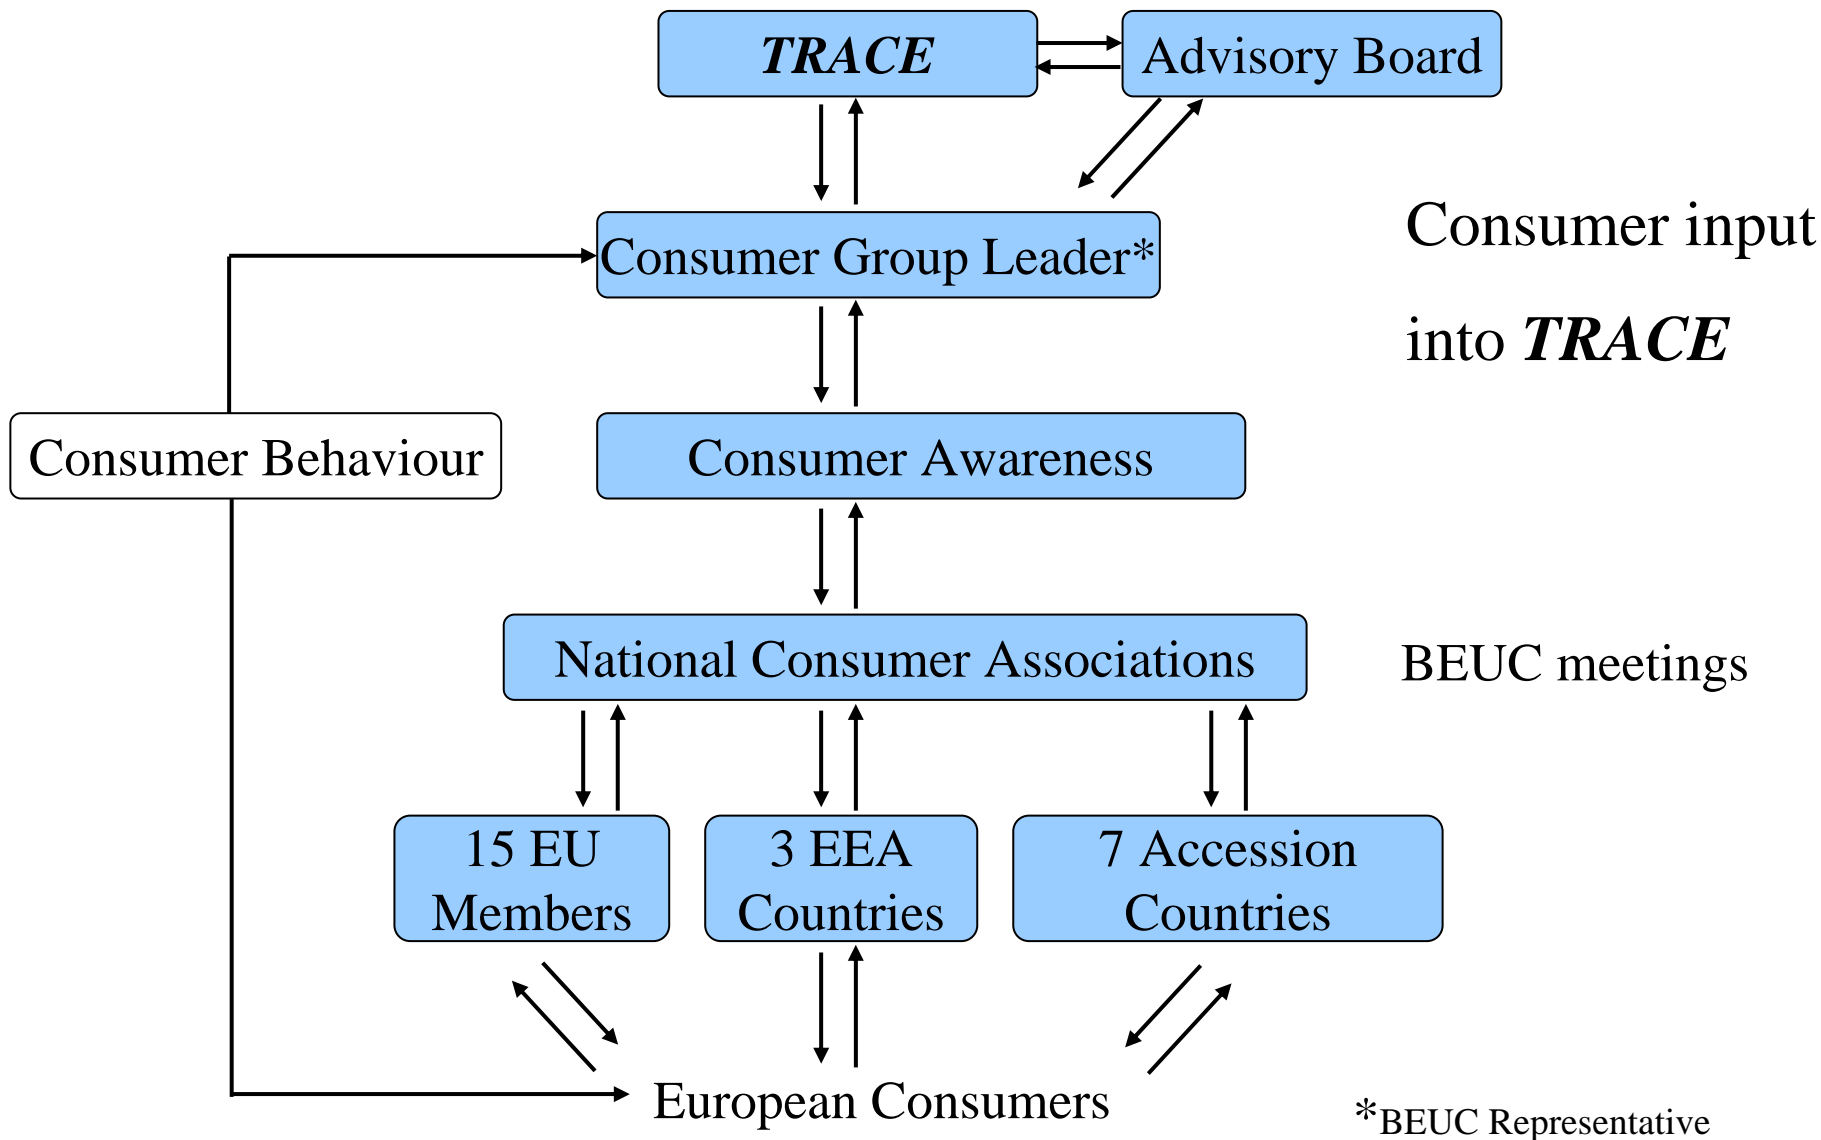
***TRACE***

Advisory Board

Consumer input into ***TRACE***

Consumer Group Leader*

Consumer Behaviour

Consumer Awareness

National Consumer Associations

BEUC meetings

15 EU Members

3 EEA Countries

7 Accession Countries

European Consumers

*BEUC Representative